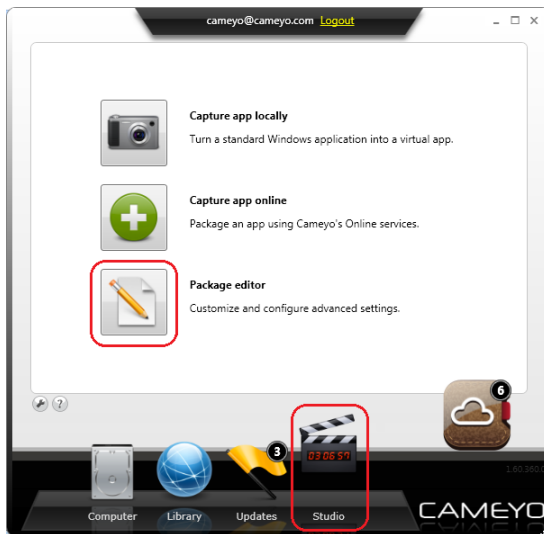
cameyo@cameyo.com Logout

Capture app locally
Turn a standard Windows application into a virtual app.

Capture app online
Package an app using Cameyo's Online services.

Package editor
Customize and configure advanced settings.

?

6

3

03:06:57

1.60.360.0

Computer Library Updates Studio

CAMEYO